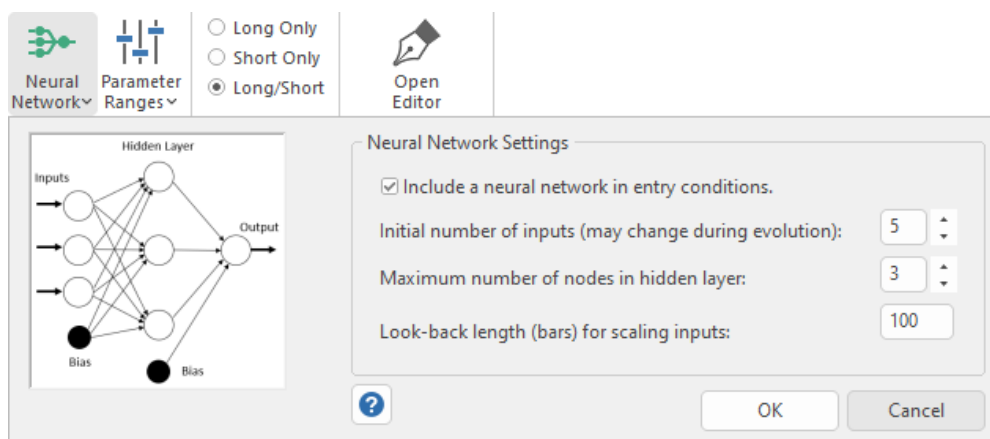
Neural Network
Parameter Ranges
Long Only
Short Only
Long/Short
Open Editor

Hidden Layer
Inputs
Output
Bias
Bias

Neural Network Settings
☑ Include a neural network in entry conditions.
Initial number of inputs (may change during evolution): 5
Maximum number of nodes in hidden layer: 3
Look-back length (bars) for scaling inputs: 100

?
OK
Cancel